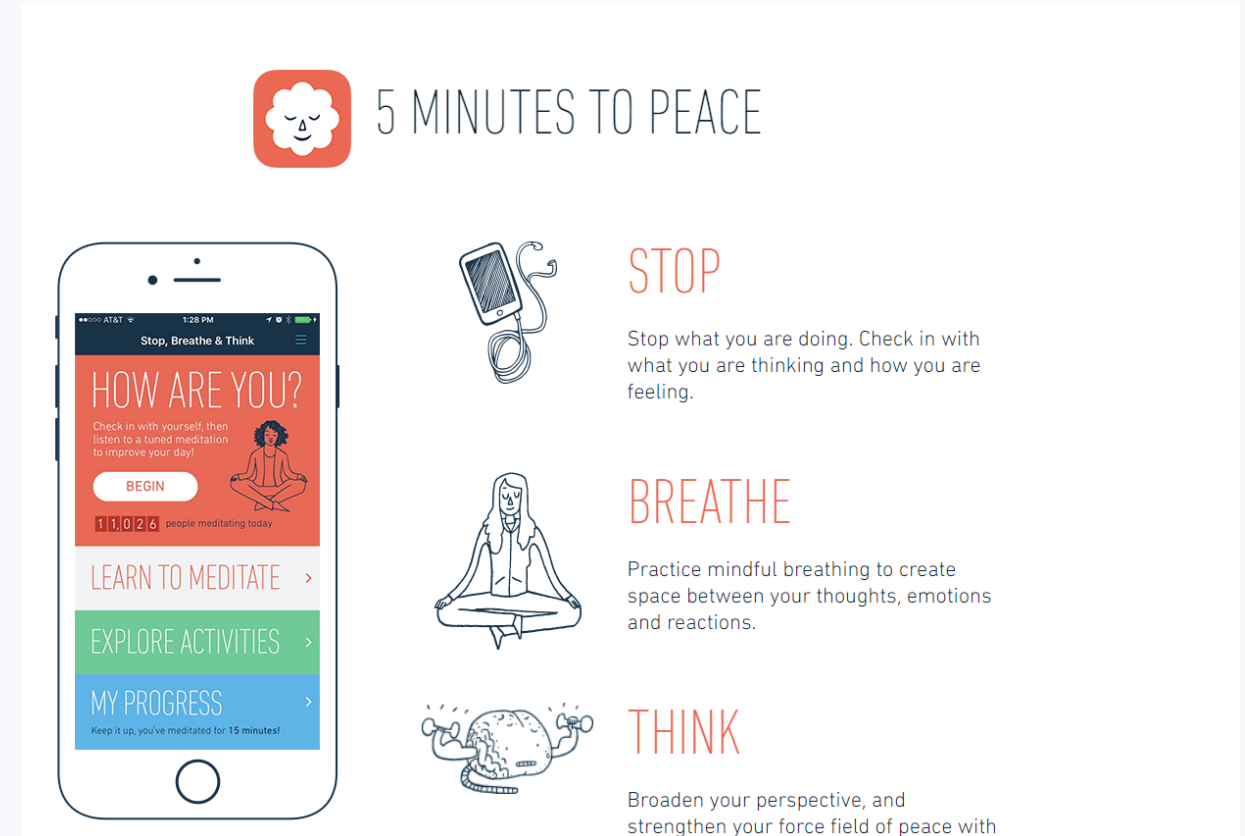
5 MINUTES TO PEACE

●●○○○ AT&T 1:28 PM

Stop, Breathe & Think

HOW ARE YOU?

Check in with yourself, then listen to a tuned meditation to improve your day!

BEGIN

11,026 people meditating today

LEARN TO MEDITATE >

EXPLORE ACTIVITIES >

MY PROGRESS >

Keep it up, you've meditated for 15 minutes!

STOP

Stop what you are doing. Check in with what you are thinking and how you are feeling.

BREATHE

Practice mindful breathing to create space between your thoughts, emotions and reactions.

THINK

Broaden your perspective, and strengthen your force field of peace with